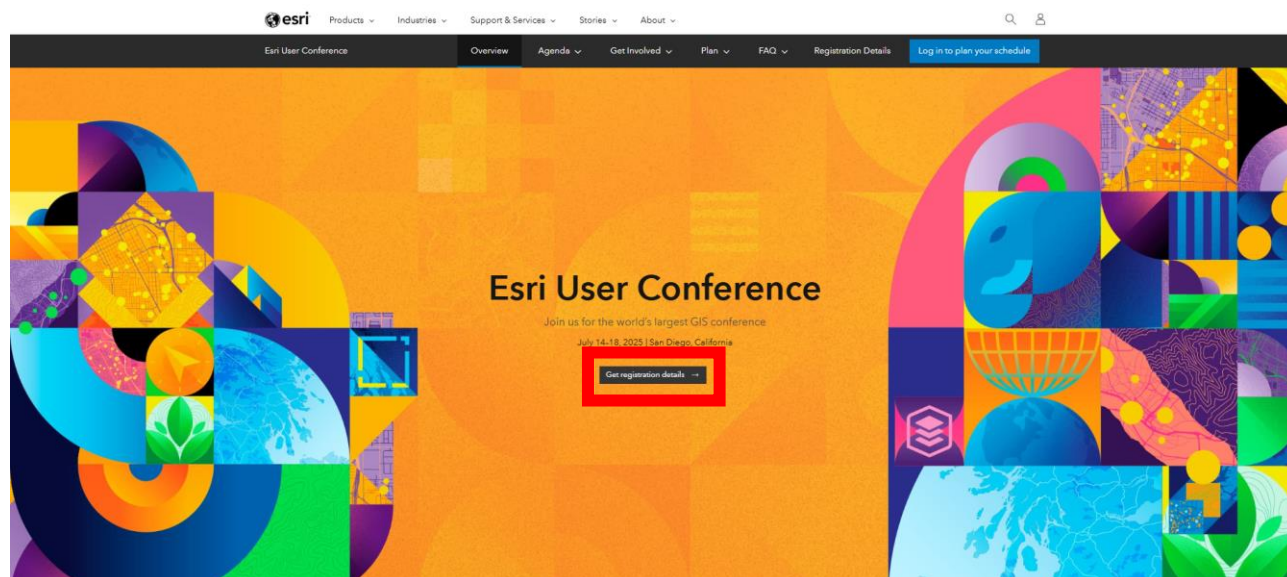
esri Products ⌄ Industries ⌄ Support & Services ⌄ Stories ⌄ About ⌄

Esri User Conference Overview Agenda ⌄ Get Involved ⌄ Plan ⌄ FAQ ⌄ Registration Details Log in to plan your schedule

Esri User Conference

Join us for the world's largest GIS conference

July 14-18, 2025 | San Diego, California

Get registration details →